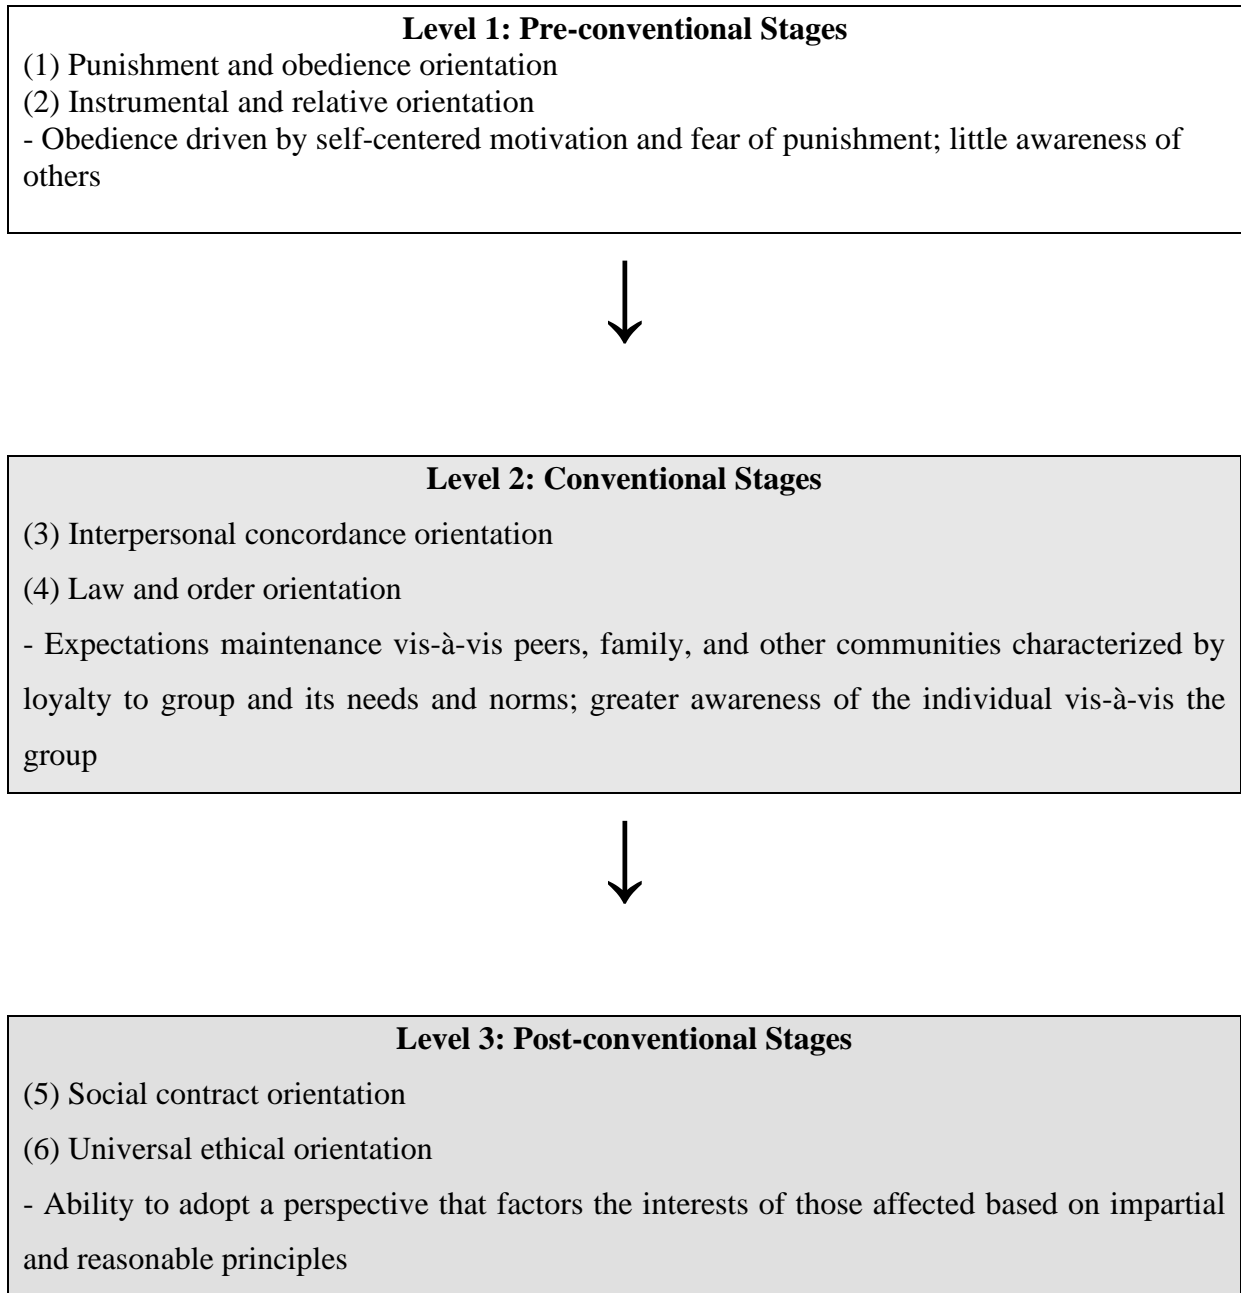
**Level 1: Pre-conventional Stages**

(1) Punishment and obedience orientation

(2) Instrumental and relative orientation

- Obedience driven by self-centered motivation and fear of punishment; little awareness of others

**Level 2: Conventional Stages**

(3) Interpersonal concordance orientation

(4) Law and order orientation

- Expectations maintenance vis-à-vis peers, family, and other communities characterized by loyalty to group and its needs and norms; greater awareness of the individual vis-à-vis the group

**Level 3: Post-conventional Stages**

(5) Social contract orientation

(6) Universal ethical orientation

- Ability to adopt a perspective that factors the interests of those affected based on impartial and reasonable principles